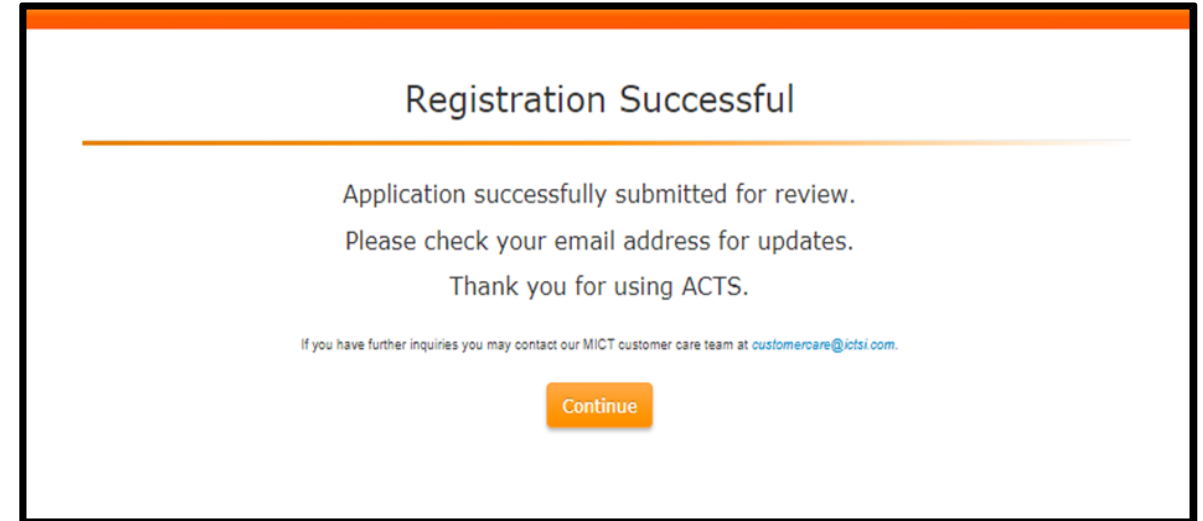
Registration Successful

Application successfully submitted for review.

Please check your email address for updates.

Thank you for using ACTS.

If you have further inquiries you may contact our MICT customer care team at customercare@ictsi.com.

Continue